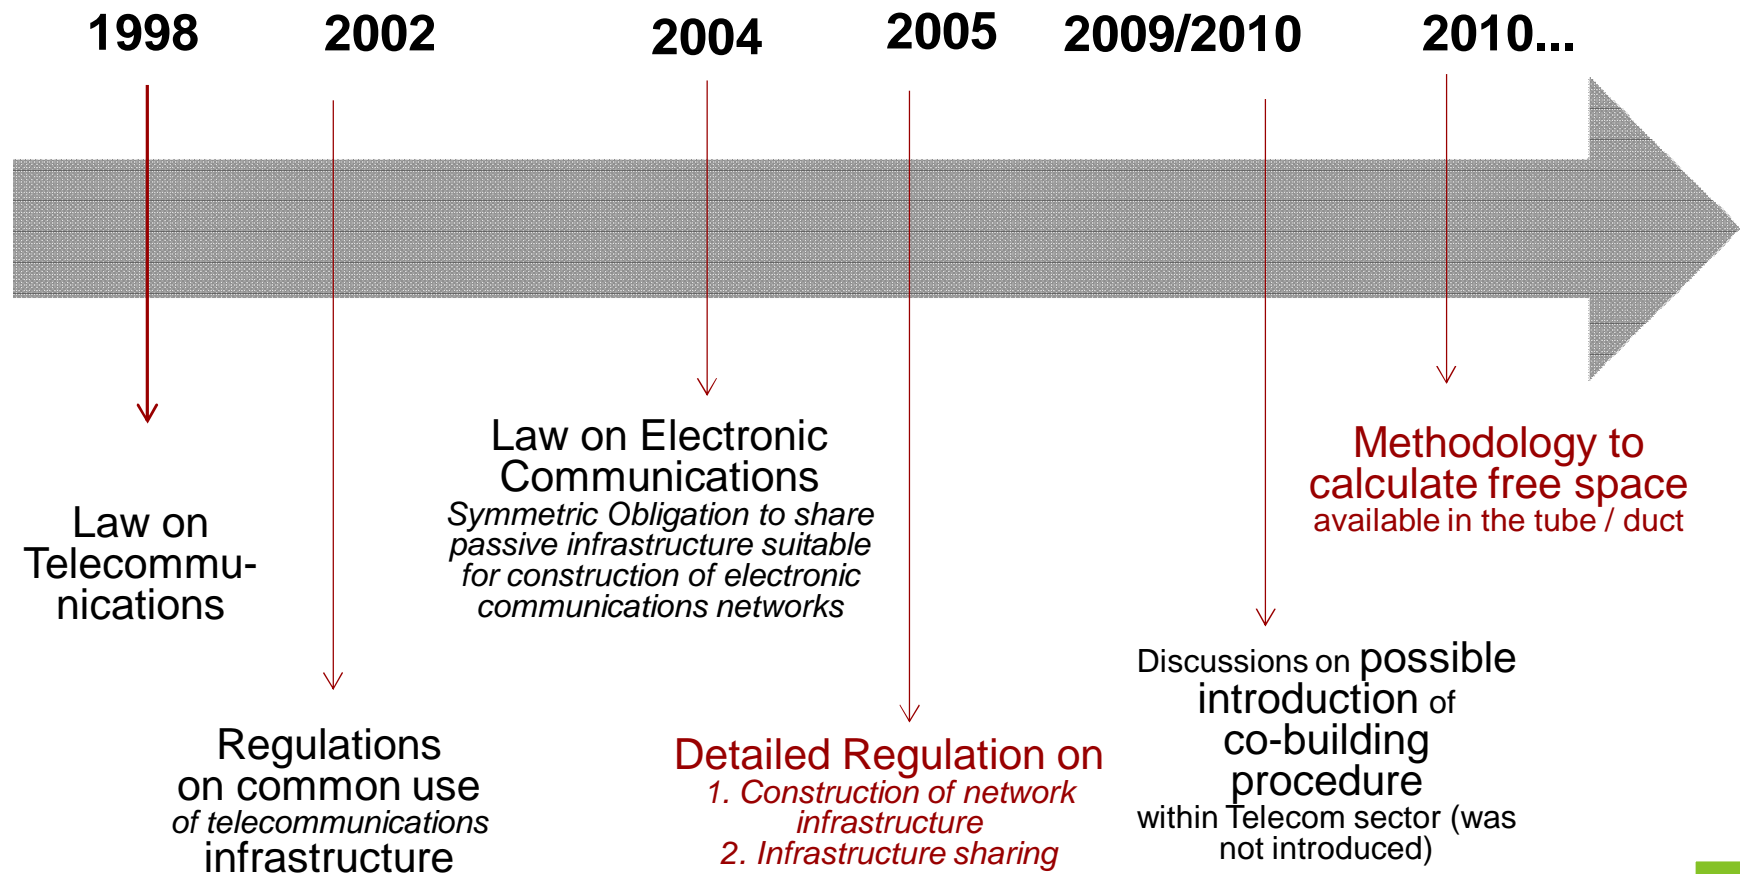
1998

2002

2004

2005

2009/2010

2010...

Law on Telecommunications

Regulations on common use of telecommunications infrastructure

Law on Electronic Communications
Symmetric Obligation to share passive infrastructure suitable for construction of electronic communications networks

Detailed Regulation on
1. Construction of network infrastructure
2. Infrastructure sharing

Discussions on possible introduction of co-building procedure within Telecom sector (was not introduced)

Methodology to calculate free space available in the tube / duct